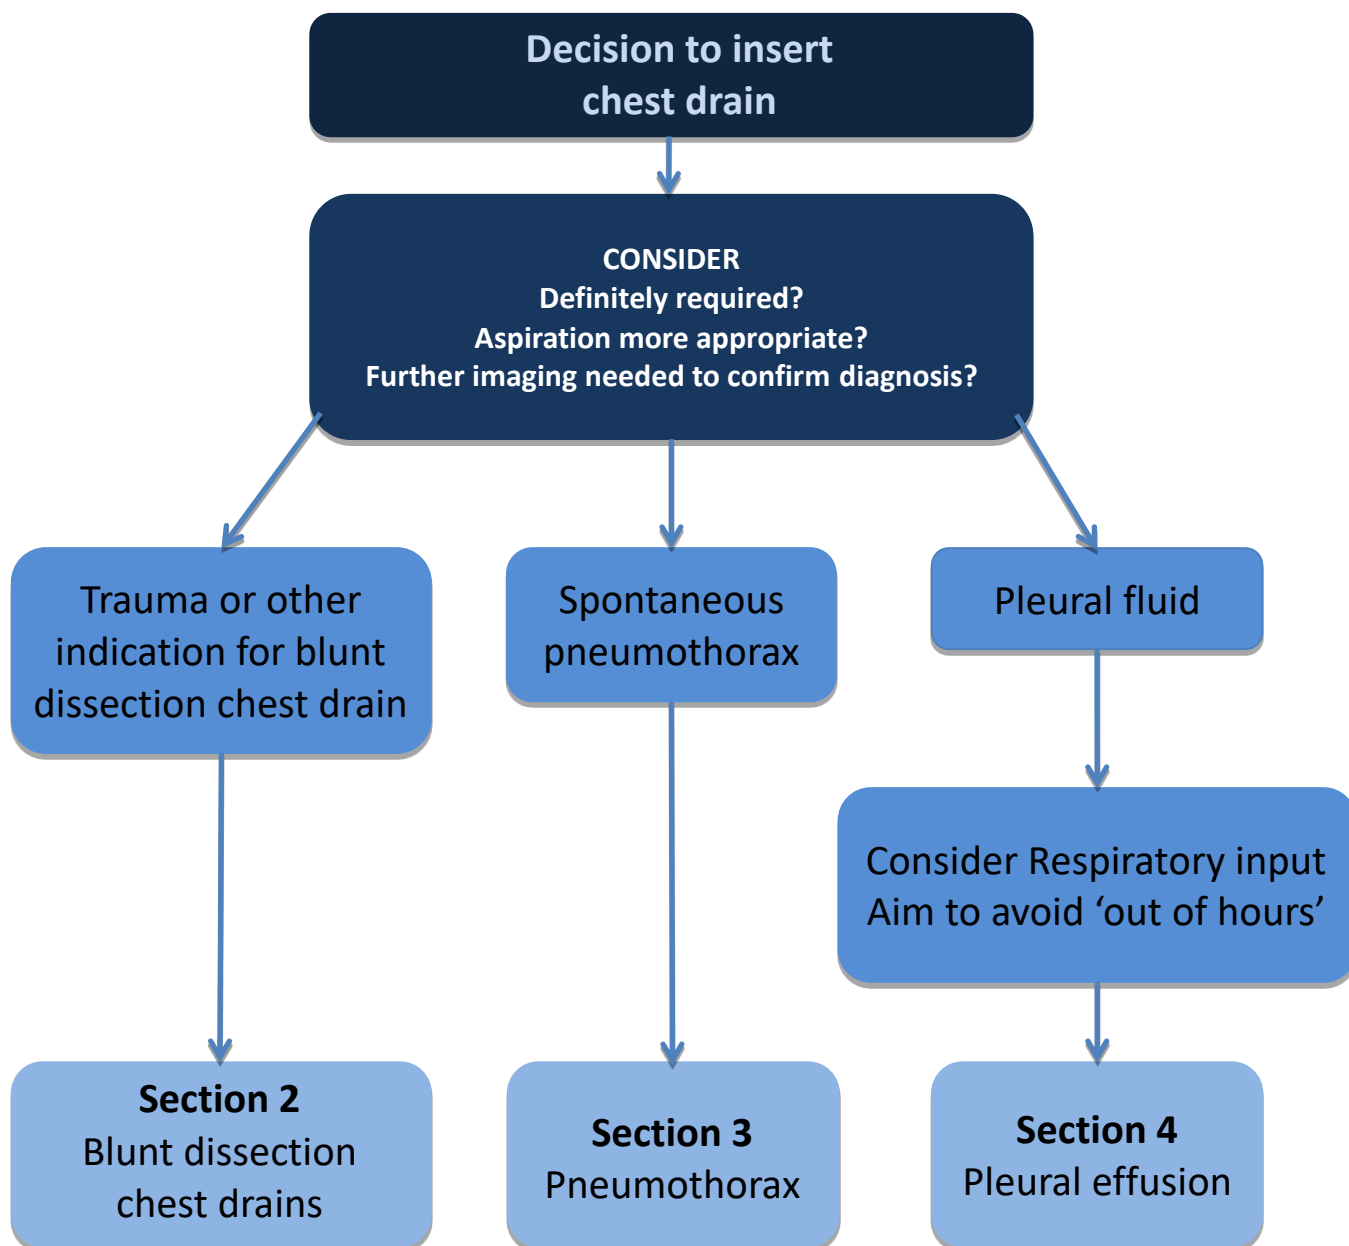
Decision to insert chest drain

CONSIDER
Definitely required?
Aspiration more appropriate?
Further imaging needed to confirm diagnosis?

Trauma or other indication for blunt dissection chest drain

Spontaneous pneumothorax

Pleural fluid

Consider Respiratory input
Aim to avoid ‘out of hours’

**Section 2**
Blunt dissection chest drains

**Section 3**
Pneumothorax

**Section 4**
Pleural effusion